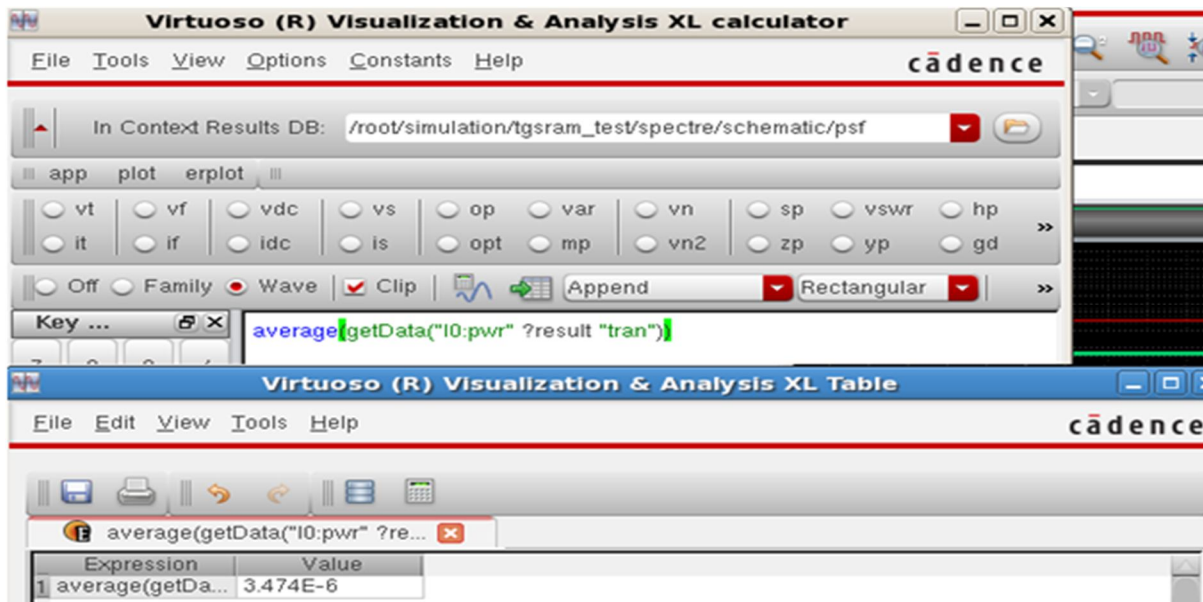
Virtuoso (R) Visualization & Analysis XL calculator

File Tools View Options Constants Help cādence

In Context Results DB: /root/simulation/tgsram_test/spectre/schematic/psf

app plot erplot

vt vf vdc vs op var vn sp vswr hp
it if idc is opt mp vn2 zp yp gd

Off Family Wave Clip Append Rectangular

Key ...

average(getData("I0:pwr" ?result "tran"))

Virtuoso (R) Visualization & Analysis XL Table

File Edit View Tools Help cādence

average(getData("I0:pwr" ?re...

| | Expression | Value |
|---|---|---|
| 1 | average(getDa... | 3.474E-6 |